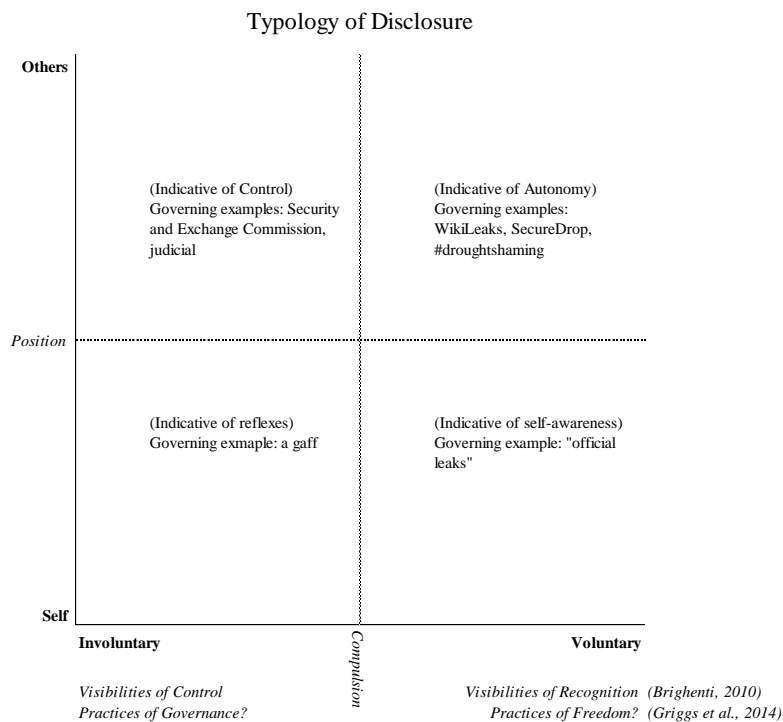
Typology of Disclosure

Others

(Indicative of Control)
Governing examples: Security and Exchange Commission, judicial

(Indicative of Autonomy)
Governing examples: WikiLeaks, SecureDrop, #droughtshaming

Position

(Indicative of reflexes)
Governing exmaple: a gaff

(Indicative of self-awareness)
Governing example: "official leaks"

Self

Involuntary

Compulsion

Voluntary

Visibilities of Control
Practices of Governance?

Visibilities of Recognition (Brighenti, 2010)
Practices of Freedom? (Griggs et al., 2014)